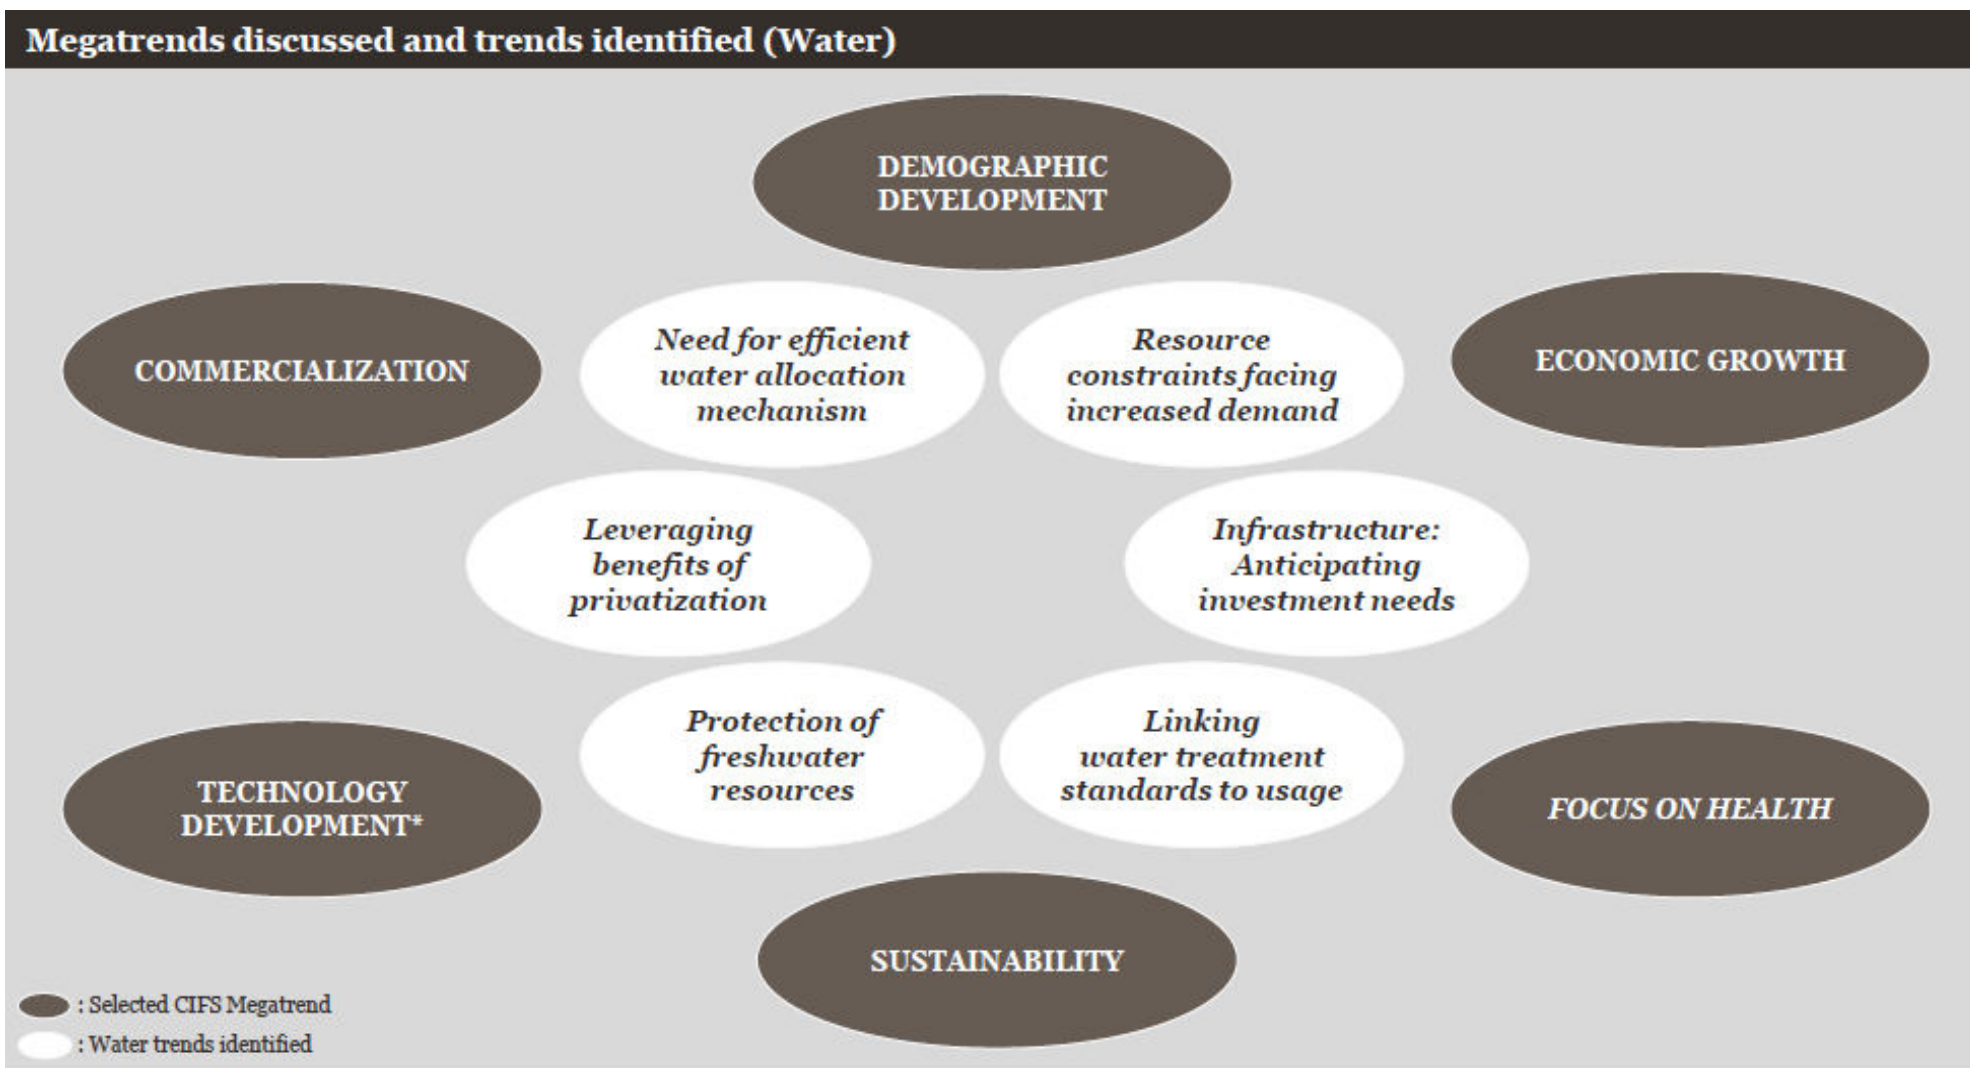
Megatrends discussed and trends identified (Water)

DEMOGRAPHIC DEVELOPMENT

COMMERCIALIZATION

Need for efficient water allocation mechanism

Resource constraints facing increased demand

ECONOMIC GROWTH

Leveraging benefits of privatization

Infrastructure: Anticipating investment needs

TECHNOLOGY DEVELOPMENT*

Protection of freshwater resources

Linking water treatment standards to usage

FOCUS ON HEALTH

SUSTAINABILITY

: Selected CIFS Megatrend

: Water trends identified